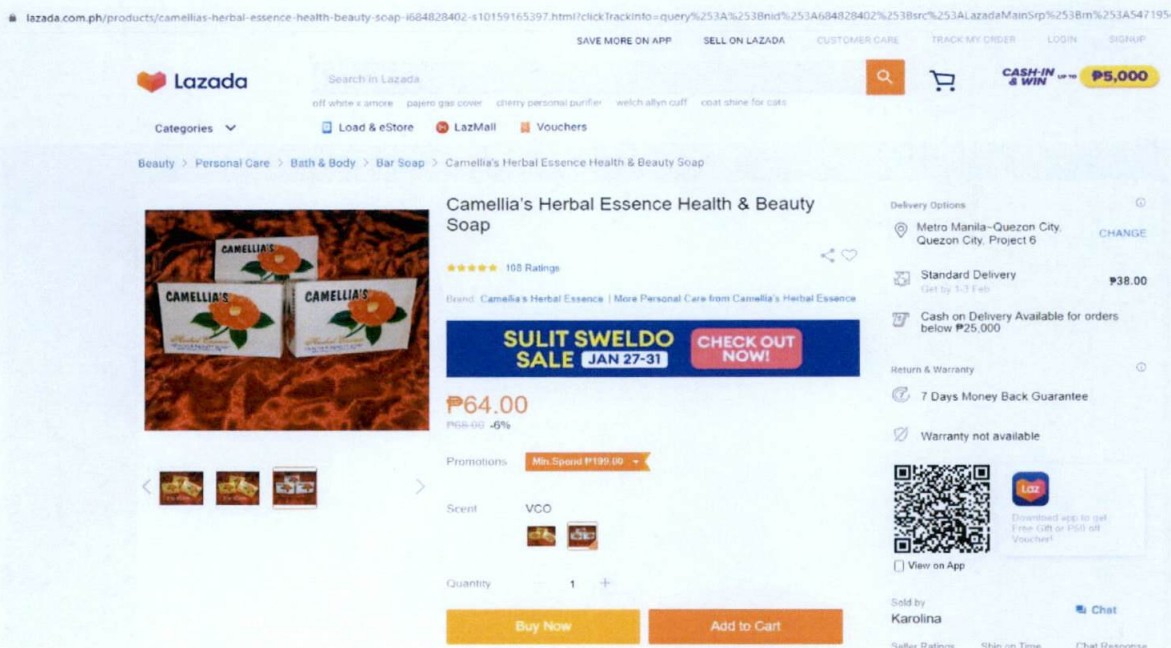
lazada.com.ph/products/camellias-herbal-essence-health-beauty-soap-i684828402-s10159165397.html?clickTrackInfo=query%253A%253Bnid%253A684828402%253Bsrc%253ALazadaMainSrp%253Brn%253A547195

SAVE MORE ON APP SELL ON LAZADA CUSTOMER CARE TRACK MY ORDER LOGIN SIGNUP

Lazada

Search in Lazada

off white x amore pajero gas cover cherry personal purifier welch allyn cuff coat shine for cats

CASH-IN & WIN UP TO ₱5,000

Categories

Load & eStore LazMall Vouchers

Beauty > Personal Care > Bath & Body > Bar Soap > Camellia's Herbal Essence Health & Beauty Soap

CAMELLIA'S CAMELLIA'S CAMELLIA'S

Camellia's Herbal Essence Health & Beauty Soap

108 Ratings

Brand: Camellia's Herbal Essence | More Personal Care from Camellia's Herbal Essence

SULIT SWELDO SALE JAN 27-31 CHECK OUT NOW!

₱64.00
₱68.00 -6%

Promotions Min. Spend ₱199.00

Scent VCO

Quantity 1 +

Buy Now Add to Cart

Delivery Options

Metro Manila~Quezon City, Quezon City, Project 6 CHANGE

Standard Delivery ₱38.00
Get by 1-3 Feb

Cash on Delivery Available for orders below ₱25,000

Return & Warranty

7 Days Money Back Guarantee

Warranty not available

Laz

Download app to get Free Gift or ₱50 off Voucher!

View on App

Sold by
Karolina

Chat

Seller Ratings Ship on Time Chat Response